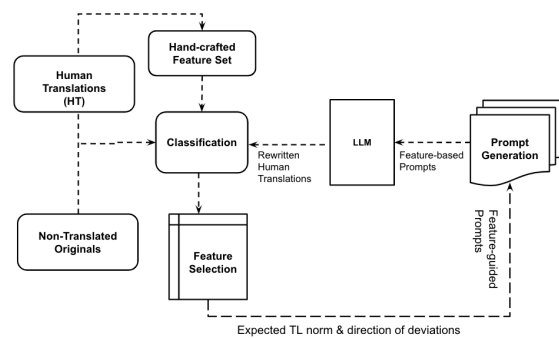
Hand-crafted Feature Set

Human Translations (HT)

Classification

LLM

Prompt Generation

Rewritten Human Translations

Feature-based Prompts

Non-Translated Originals

Feature Selection

Feature-guided Prompts

Expected TL norm & direction of deviations